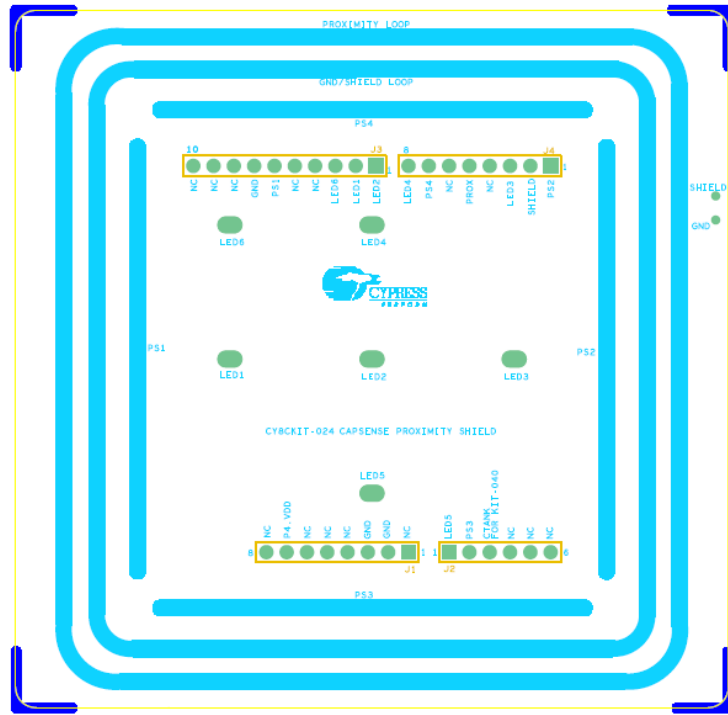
PROXIMITY LOOP

GND/SHIELD LOOP

PS4

10 J3 1

NC NC NC GND PS1 NC NC LED6 LED1 LED2

8 J4 1

LED4 PS4 NC PROX NC LED3 SHIELD PS2

SHIELD

GND

LED6

LED4

CYPRESS

PS1

PS2

LED1

LED2

LED3

CY8CKIT-024 CAPSENSE PROXIMITY SHIELD

LED5

NC P4.VDD NC NC NC GND GND NC

8 1

J1

LED5 PS3 CTANK FOR KIT-040 NC NC NC

1 6

J2

PS3